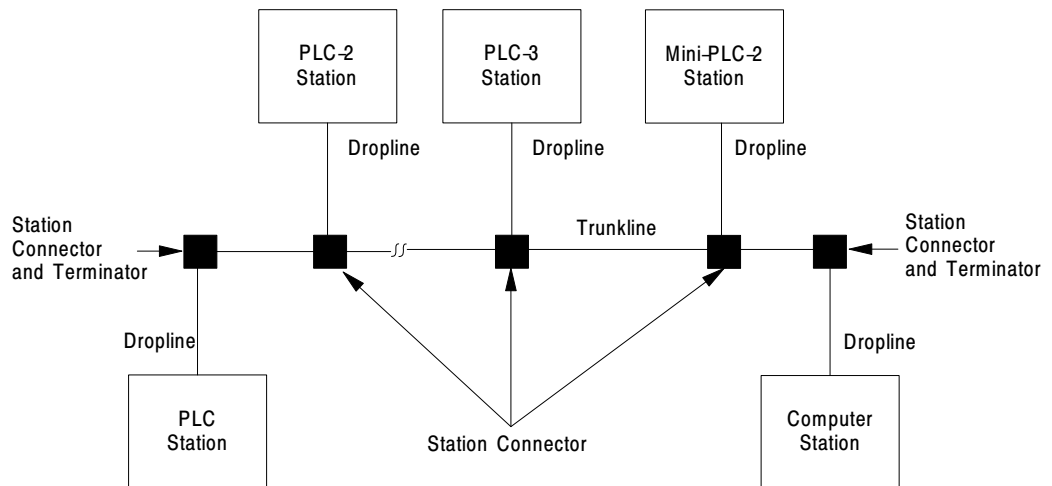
PLC–2 Station

PLC–3 Station

Mini-PLC–2 Station

Dropline

Dropline

Dropline

Station Connector and Terminator

Trunkline

Station Connector and Terminator

Dropline

Dropline

PLC Station

Station Connector

Computer Station